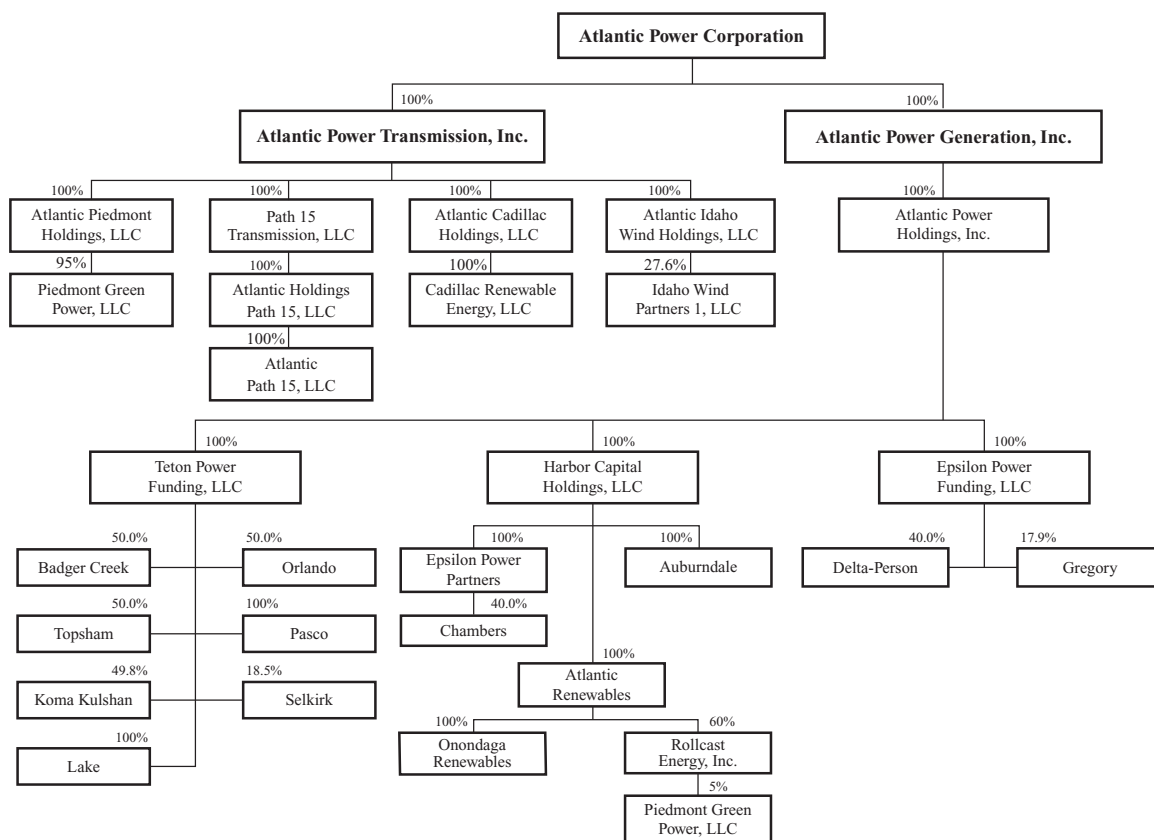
Atlantic Power Corporation

100%
Atlantic Power Transmission, Inc.

100%
Atlantic Power Generation, Inc.

100%
Atlantic Piedmont Holdings, LLC

95%
Piedmont Green Power, LLC

100%
Path 15 Transmission, LLC

100%
Atlantic Holdings Path 15, LLC

100%
Atlantic Path 15, LLC

100%
Atlantic Cadillac Holdings, LLC

100%
Cadillac Renewable Energy, LLC

100%
Atlantic Idaho Wind Holdings, LLC

27.6%
Idaho Wind Partners 1, LLC

100%
Atlantic Power Holdings, Inc.

100%
Teton Power Funding, LLC

50.0%
Badger Creek

50.0%
Orlando

50.0%
Topsham

100%
Pasco

49.8%
Koma Kulshan

18.5%
Selkirk

100%
Lake

100%
Harbor Capital Holdings, LLC

100%
Epsilon Power Partners

40.0%
Chambers

100%
Auburndale

100%
Atlantic Renewables

100%
Onondaga Renewables

60%
Rollcast Energy, Inc.

5%
Piedmont Green Power, LLC

100%
Epsilon Power Funding, LLC

40.0%
Delta-Person

17.9%
Gregory